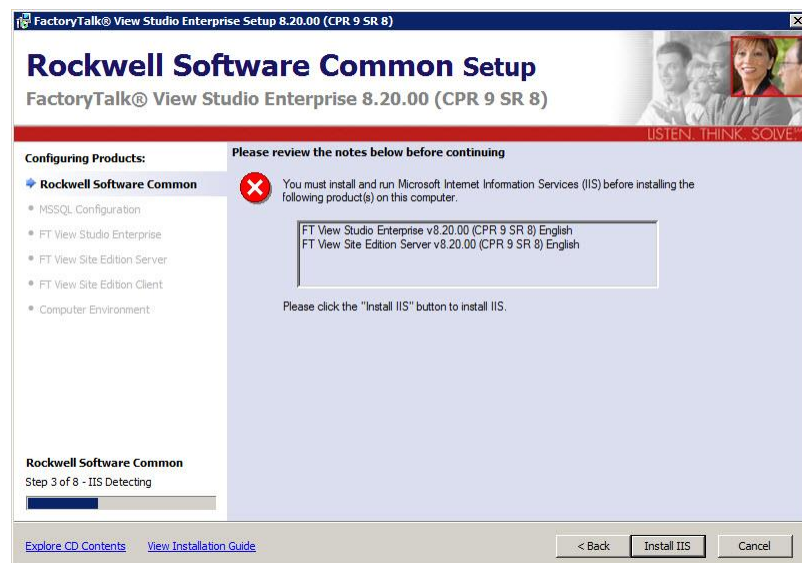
FactoryTalk® View Studio Enterprise Setup 8.20.00 (CPR 9 SR 8)

Rockwell Software Common Setup
FactoryTalk® View Studio Enterprise 8.20.00 (CPR 9 SR 8)

LISTEN. THINK. SOLVE.

Configuring Products:
Rockwell Software Common
MSSQL Configuration
FT View Studio Enterprise
FT View Site Edition Server
FT View Site Edition Client
Computer Environment

Please review the notes below before continuing

You must install and run Microsoft Internet Information Services (IIS) before installing the following product(s) on this computer.

FT View Studio Enterprise v8.20.00 (CPR 9 SR 8) English
FT View Site Edition Server v8.20.00 (CPR 9 SR 8) English

Please click the "Install IIS" button to install IIS.

Rockwell Software Common
Step 3 of 8 - IIS Detecting

Explore CD Contents View Installation Guide

< Back Install IIS Cancel